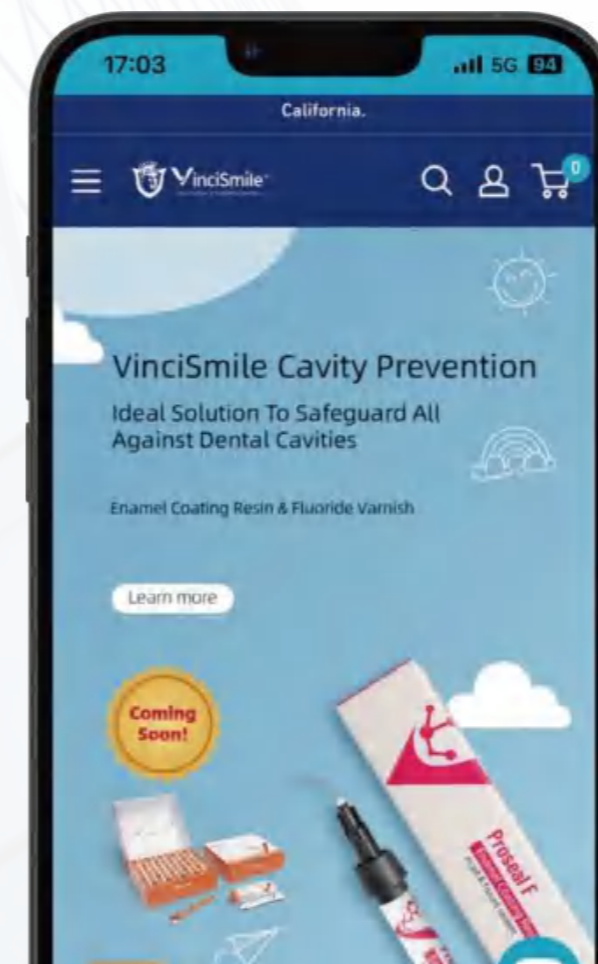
17:03

5G 94

California.

VinciSmile

0

VinciSmile Cavity Prevention

Ideal Solution To Safeguard All Against Dental Cavities

Enamel Coating Resin & Fluoride Varnish

Learn more

Coming Soon!

Proseal F